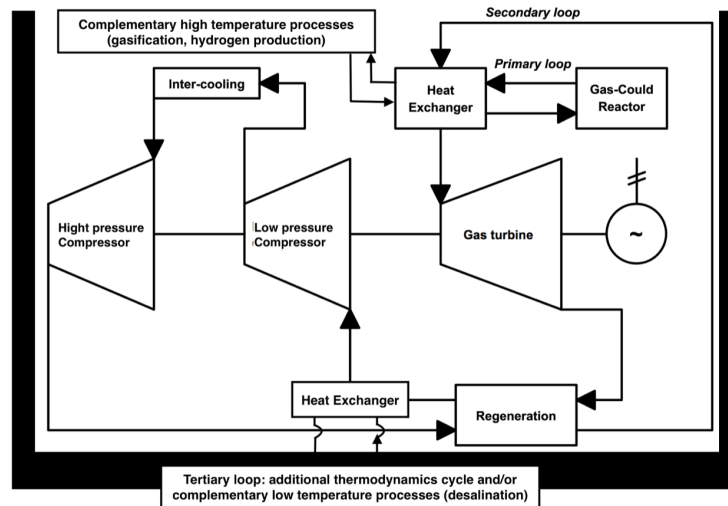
Complementary high temperature processes (gasification, hydrogen production)

Secondary loop

Primary loop

Heat Exchanger

Gas-Could Reactor

Inter-cooling

Hight pressure Compressor

Low pressure Compressor

Gas turbine

~

Heat Exchanger

Regeneration

Tertiary loop: additional thermodynamics cycle and/or complementary low temperature processes (desalination)